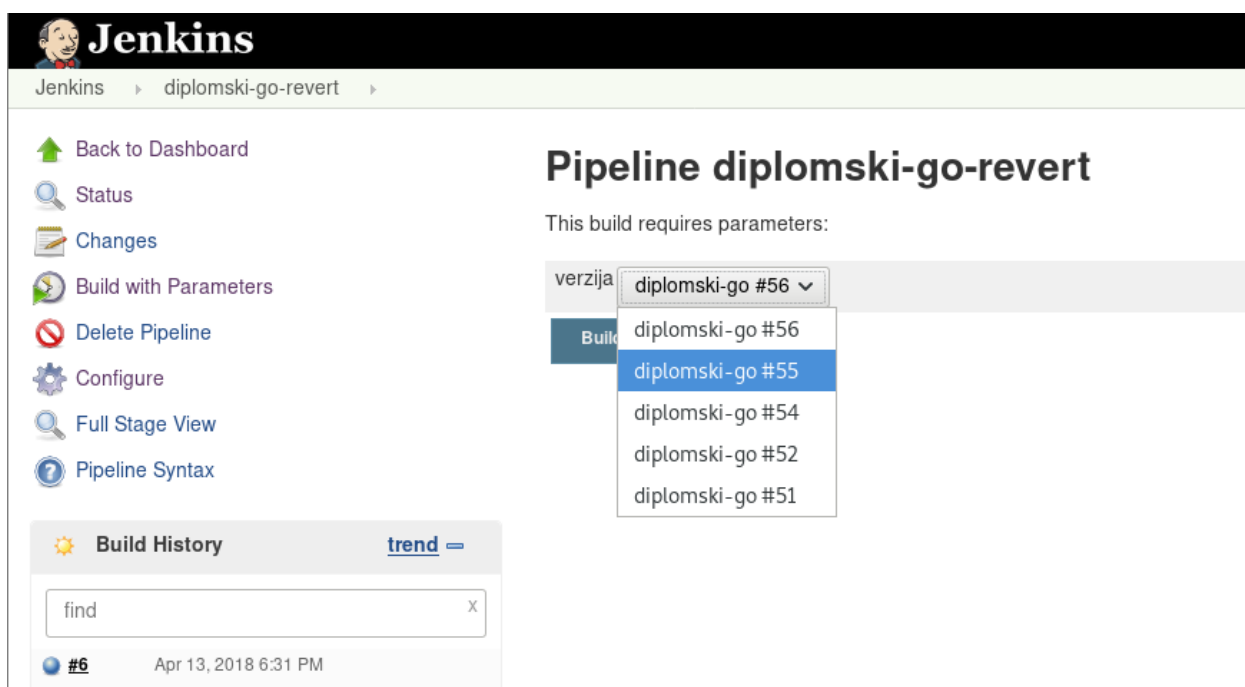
Jenkins

Jenkins › diplomski-go-revert ›

Back to Dashboard
Status
Changes
Build with Parameters
Delete Pipeline
Configure
Full Stage View
Pipeline Syntax

Build History trend

find x

#6 Apr 13, 2018 6:31 PM

Pipeline diplomski-go-revert

This build requires parameters:

verzija diplomski-go #56

Buil

diplomski-go #56
diplomski-go #55
diplomski-go #54
diplomski-go #52
diplomski-go #51